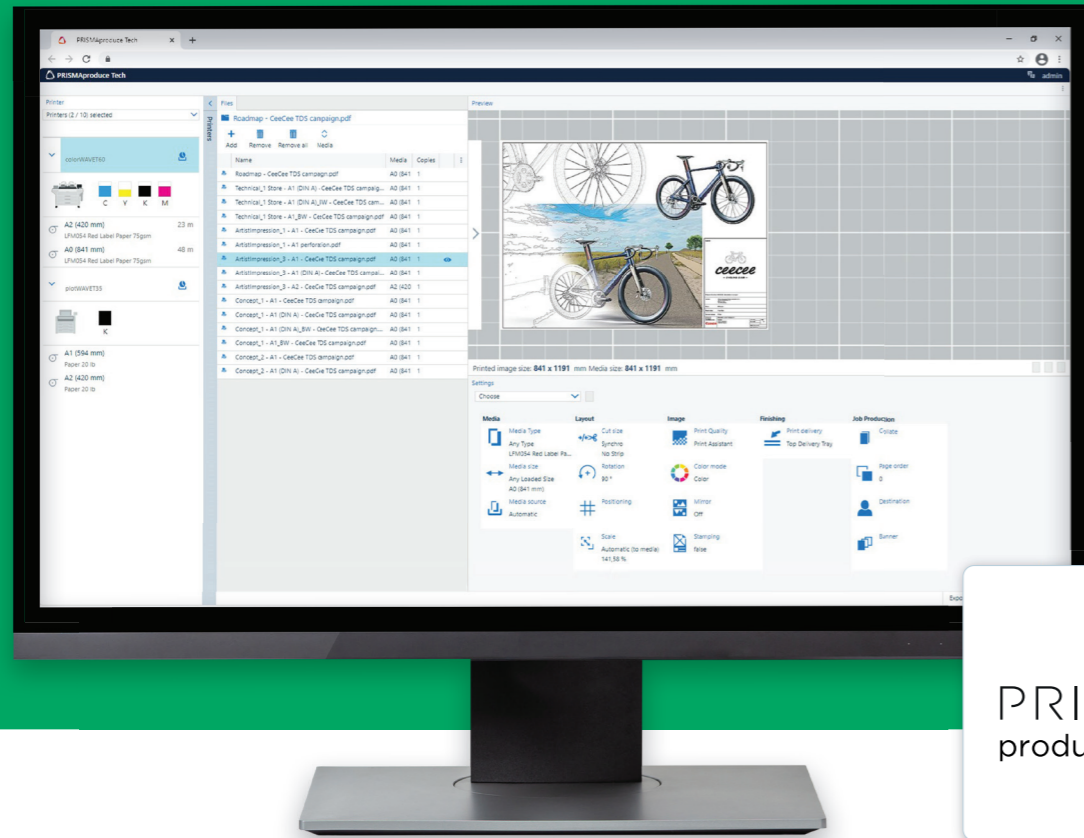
PRISMAproduce Tech
PRISMAproduce Tech
admin

Printer
Printers (2 / 10) selected
colorWAVE3
C Y K M
A2 (420 mm) 23 m
LFM054 Red Label Paper 75gsm
A0 (841 mm) 48 m
LFM054 Red Label Paper 75gsm
plotWAVE35
K
A1 (594 mm)
Paper 20 lb
A2 (420 mm)
Paper 20 lb

Printers
Files
Roadmap - CeeCee TDS campaign.pdf
Add Remove Remove all Media

| Name | Media | Copies |
|---|---|---|
| Roadmap - CeeCee TDS campaign.pdf | A0 (841 | 1 |
| Technical_1 Store - A1 (DIN A) - CeeCee TDS campaig... | A0 (841 | 1 |
| Technical_1 Store - A1 (DIN A)_BW - CeeCee TDS cam... | A0 (841 | 1 |
| Technical_1 Store - A1_BW - CeeCee TDS campaign.pdf | A0 (841 | 1 |
| ArtistImpression_1 - A1 - CeeCee TDS campaign.pdf | A0 (841 | 1 |
| ArtistImpression_1 - A1 perforation.pdf | A0 (841 | 1 |
| ArtistImpression_3 - A1 - CeeCee TDS campaign.pdf | A0 (841 | 1 |
| ArtistImpression_3 - A1 (DIN A) - CeeCee TDS campai... | A0 (841 | 1 |
| ArtistImpression_3 - A2 - CeeCee TDS campaign.pdf | A2 (420 | 1 |
| Concept_1 - A1 - CeeCee TDS campaign.pdf | A0 (841 | 1 |
| Concept_1 - A1 (DIN A) - CeeCee TDS campaign.pdf | A0 (841 | 1 |
| Concept_1 - A1 (DIN A)_BW - CeeCee TDS campaign... | A0 (841 | 1 |
| Concept_1 - A1_BW - CeeCee TDS campaign.pdf | A0 (841 | 1 |
| Concept_2 - A1 - CeeCee TDS campaign.pdf | A0 (841 | 1 |
| Concept_2 - A1 (DIN A) - CeeCee TDS campaign.pdf | A0 (841 | 1 |

Preview
ceecee
Printed image size: 841 x 1191 mm Media size: 841 x 1191 mm

Settings
Choose

Media
Media Type
Any Type
LFM054 Red Label Pa...
Media size
Any Loaded Size
A0 (841 mm)
Media source
Automatic

Layout
Cut size
Synchro
No Strip
Rotation
90 °
Positioning
Scale
Automatic (to media)
141,56 %

Image
Print Quality
Print Assistant
Color mode
Color
Mirror
Off
Stamping
False

Finishing
Print delivery
Top Delivery Tray

Job Production
Collate
Page order
0
Destination
Banner

Expo

PRI
produ